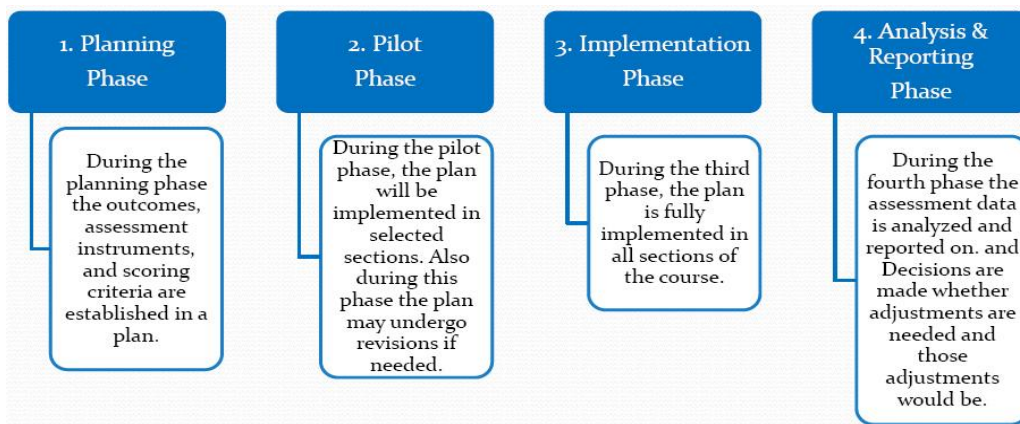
1. Planning Phase

During the planning phase the outcomes, assessment instruments, and scoring criteria are established in a plan.

2. Pilot Phase

During the pilot phase, the plan will be implemented in selected sections. Also during this phase the plan may undergo revisions if needed.

3. Implementation Phase

During the third phase, the plan is fully implemented in all sections of the course.

4. Analysis & Reporting Phase

During the fourth phase the assessment data is analyzed and reported on. and Decisions are made whether adjustments are needed and those adjustments would be.